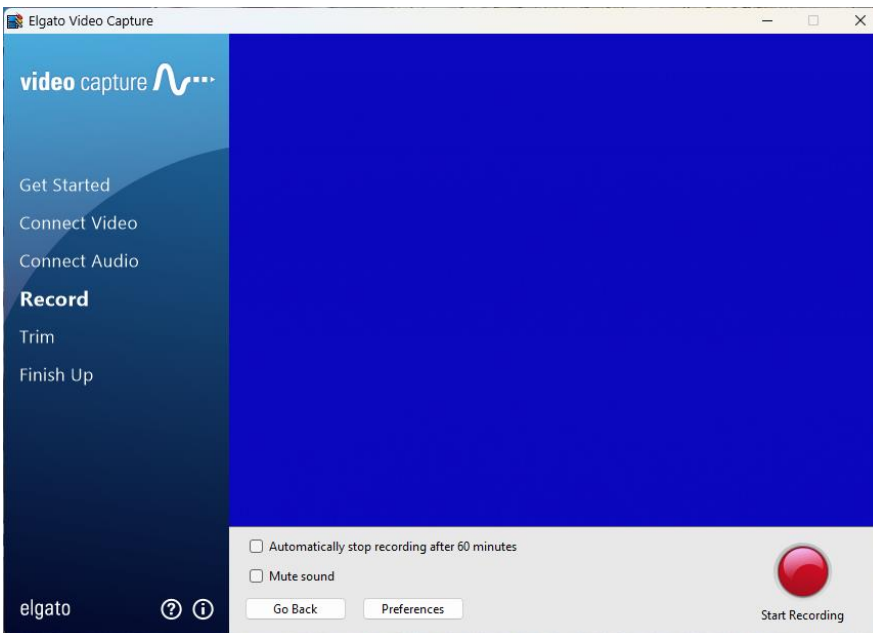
Elgato Video Capture

video capture

Get Started
Connect Video
Connect Audio
Record
Trim
Finish Up

elgato

Automatically stop recording after 60 minutes
Mute sound
Go Back
Preferences
Start Recording